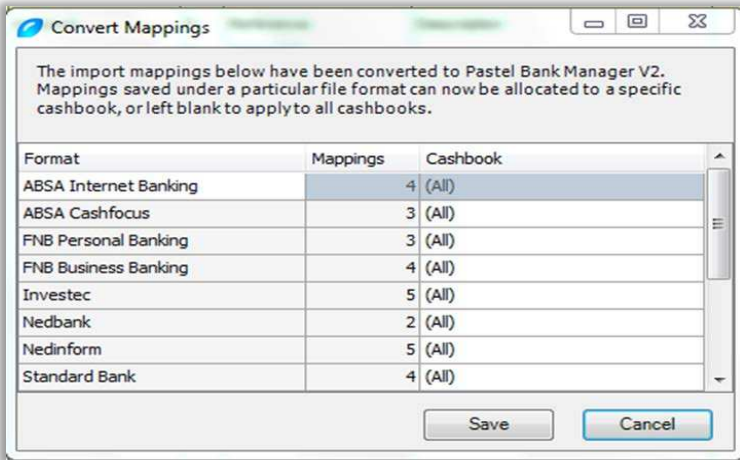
Convert Mappings

The import mappings below have been converted to Pastel Bank Manager V2. Mappings saved under a particular file format can now be allocated to a specific cashbook, or left blank to apply to all cashbooks.

| Format | Mappings | Cashbook |
|---|---|---|
| ABSA Internet Banking | 4 | (All) |
| ABSA Cashfocus | 3 | (All) |
| FNB Personal Banking | 3 | (All) |
| FNB Business Banking | 4 | (All) |
| Investec | 5 | (All) |
| Nedbank | 2 | (All) |
| Nedinform | 5 | (All) |
| Standard Bank | 4 | (All) |

Save Cancel